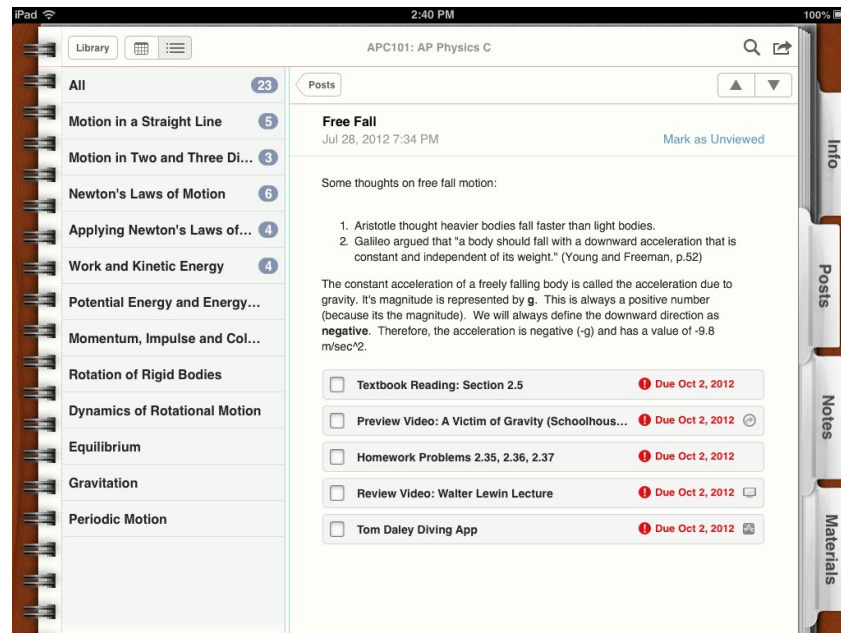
iPad 2:40 PM 100%

Library

APC101: AP Physics C

All 23
Motion in a Straight Line 5
Motion in Two and Three Di... 3
Newton's Laws of Motion 6
Applying Newton's Laws of... 4
Work and Kinetic Energy 4
Potential Energy and Energy...
Momentum, Impulse and Col...
Rotation of Rigid Bodies
Dynamics of Rotational Motion
Equilibrium
Gravitation
Periodic Motion

Posts

Free Fall
Jul 28, 2012 7:34 PM
Mark as Unviewed

Some thoughts on free fall motion:

1. Aristotle thought heavier bodies fall faster than light bodies.
2. Galileo argued that "a body should fall with a downward acceleration that is constant and independent of its weight." (Young and Freeman, p.52)

The constant acceleration of a freely falling body is called the acceleration due to gravity. It's magnitude is represented by **g**. This is always a positive number (because its the magnitude). We will always define the downward direction as **negative**. Therefore, the acceleration is negative (-g) and has a value of -9.8 m/sec^2.

Textbook Reading: Section 2.5 Due Oct 2, 2012
Preview Video: A Victim of Gravity (Schoolhous... Due Oct 2, 2012
Homework Problems 2.35, 2.36, 2.37 Due Oct 2, 2012
Review Video: Walter Lewin Lecture Due Oct 2, 2012
Tom Daley Diving App Due Oct 2, 2012

Info
Posts
Notes
Materials